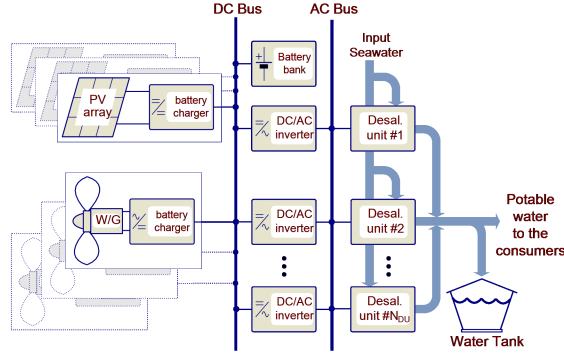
DC Bus
AC Bus
Input Seawater
Battery bank
PV array
battery charger
DC/AC inverter
Desal. unit #1
W/G
battery charger
DC/AC inverter
Desal. unit #2
Potable water to the consumers
DC/AC inverter
Desal. unit #$N_{DU}$
Water Tank